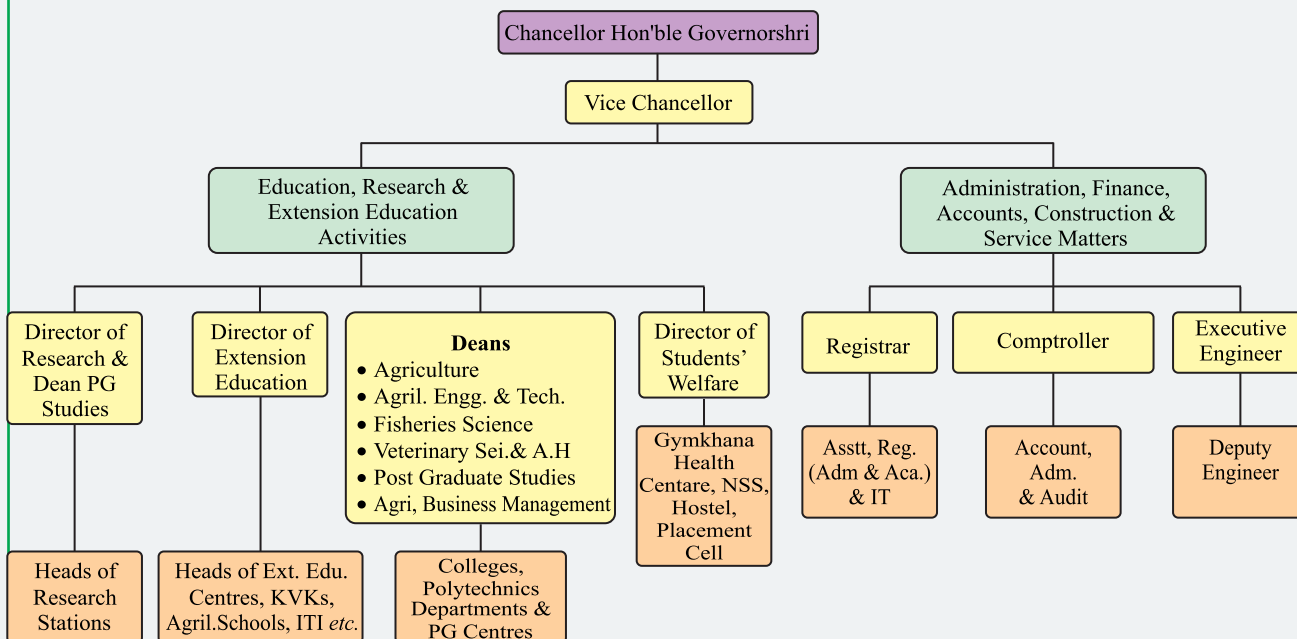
Chancellor Hon'ble Governorshri

Vice Chancellor

Education, Research & Extension Education Activities

Administration, Finance, Accounts, Construction & Service Matters

Director of Research & Dean PG Studies

Director of Extension Education

Deans
• Agriculture
• Agril. Engg. & Tech.
• Fisheries Science
• Veterinary Sei.& A.H
• Post Graduate Studies
• Agri, Business Management

Director of Students' Welfare

Registrar

Comptroller

Executive Engineer

Gymkhana Health Centare, NSS, Hostel, Placement Cell

Asstt, Reg. (Adm & Aca.) & IT

Account, Adm. & Audit

Deputy Engineer

Heads of Research Stations

Heads of Ext. Edu. Centres, KVKs, Agril.Schools, ITI etc.

Colleges, Polytechnics Departments & PG Centres